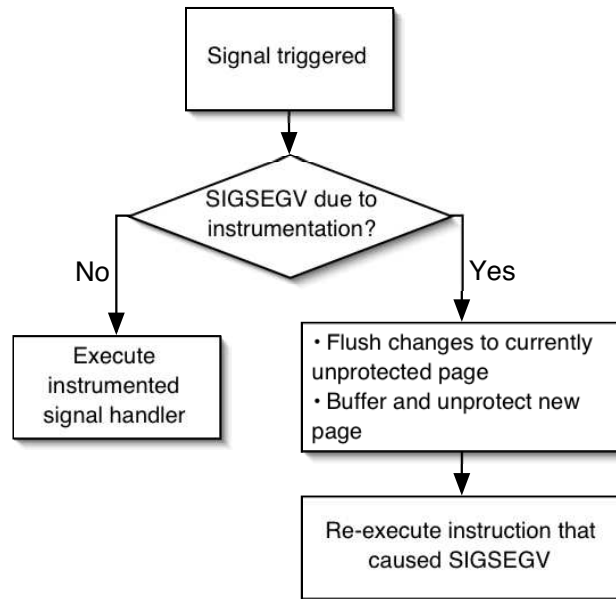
Signal triggered

SIGSEGV due to instrumentation?

No

Yes

Execute instrumented signal handler

• Flush changes to currently unprotected page
• Buffer and unprotect new page

Re-execute instruction that caused SIGSEGV